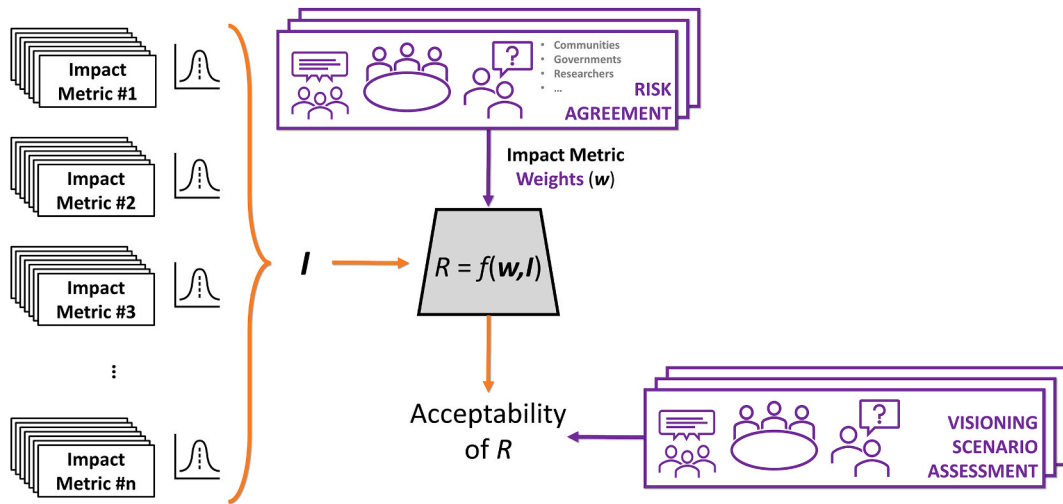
Impact Metric #1

Impact Metric #2

Impact Metric #3

⋮

Impact Metric #n

• Communities
• Governments
• Researchers
• ...

RISK AGREEMENT

Impact Metric Weights ($\boldsymbol{w}$)

$\boldsymbol{I}$

$R = f(\boldsymbol{w},\boldsymbol{I})$

Acceptability of $R$

VISIONING SCENARIO ASSESSMENT